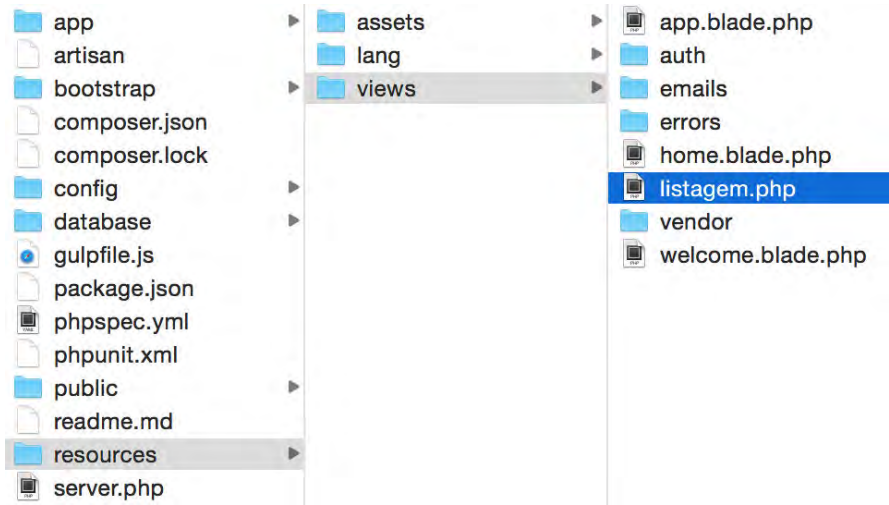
app
artisan
bootstrap
composer.json
composer.lock
config
database
gulpfile.js
package.json
phpspec.yml
phpunit.xml
public
readme.md
resources
server.php

assets
lang
views

app.blade.php
auth
emails
errors
home.blade.php
listagem.php
vendor
welcome.blade.php